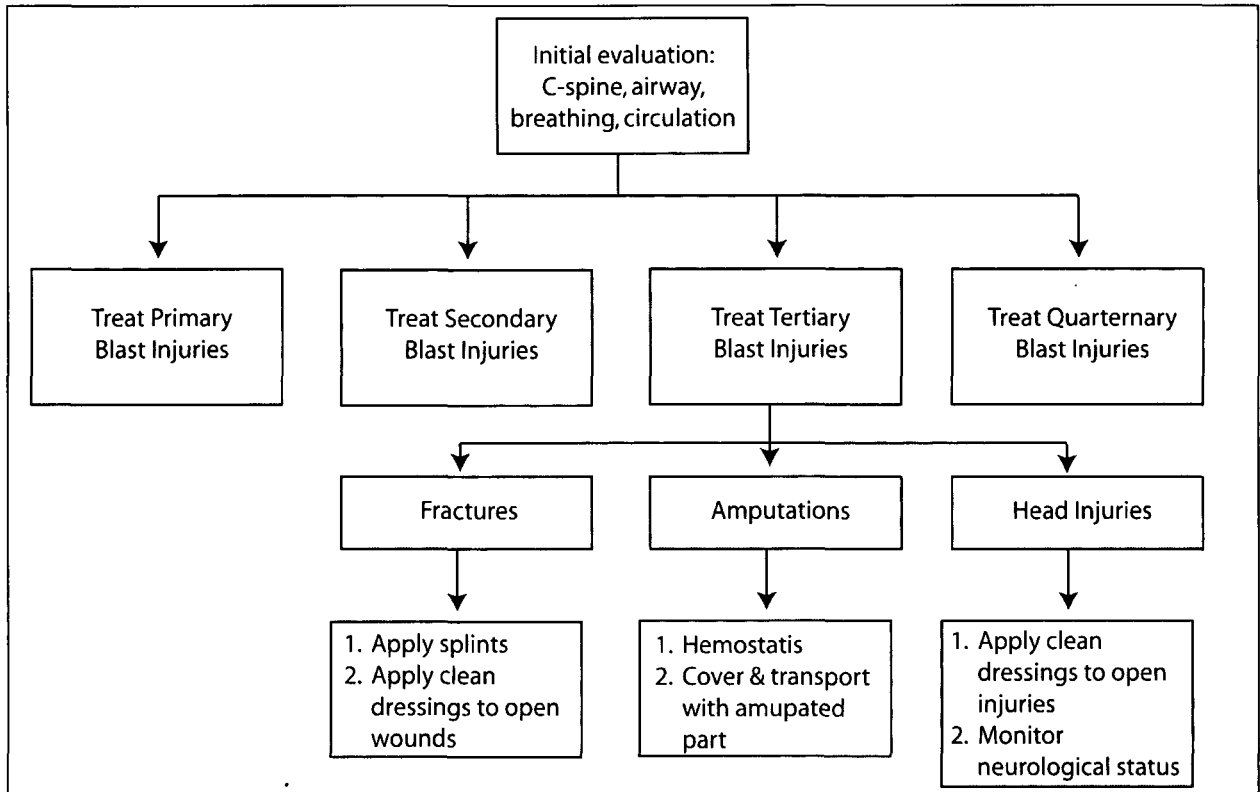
Initial evaluation: C-spine, airway, breathing, circulation

Treat Primary Blast Injuries

Treat Secondary Blast Injuries

Treat Tertiary Blast Injuries

Treat Quarternary Blast Injuries

Fractures

Amputations

Head Injuries

1. Apply splints
2. Apply clean dressings to open wounds

1. Hemostatis
2. Cover & transport with amupated part

1. Apply clean dressings to open injuries
2. Monitor neurological status